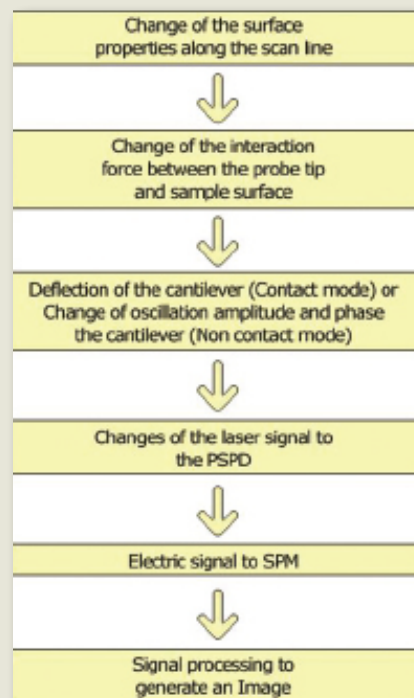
Change of the surface properties along the scan line

Change of the interaction force between the probe tip and sample surface

Deflection of the cantilever (Contact mode) or Change of oscillation amplitude and phase the cantilever (Non contact mode)

Changes of the laser signal to the PSPD

Electric signal to SPM

Signal processing to generate an Image